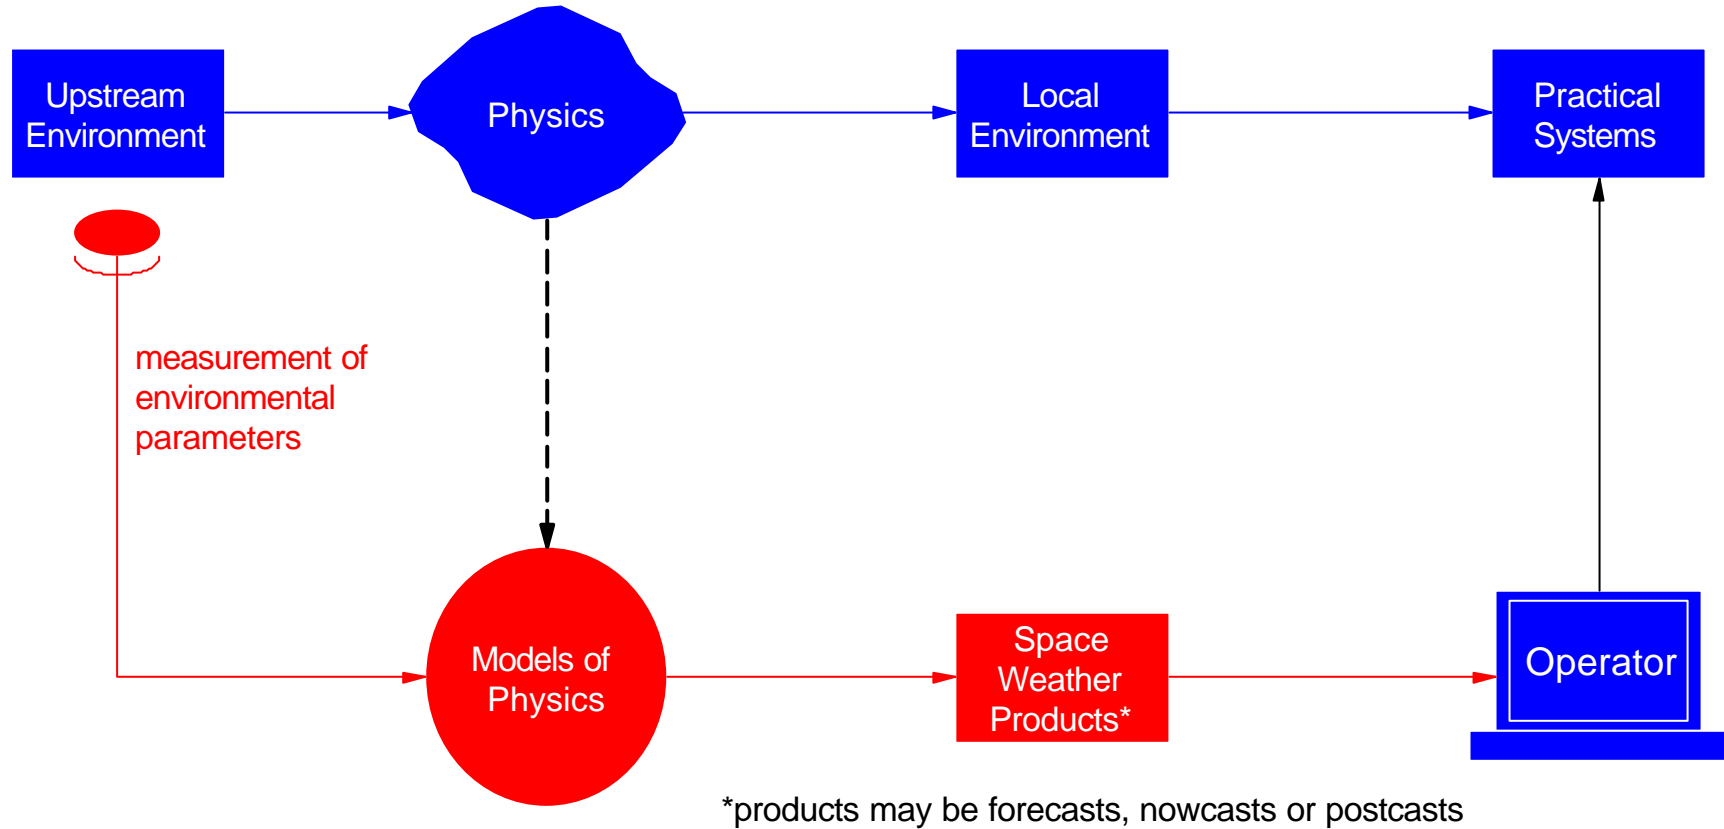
Upstream Environment

Physics

Local Environment

Practical Systems

measurement of environmental parameters

Models of Physics

Space Weather Products*

Operator

*products may be forecasts, nowcasts or postcasts